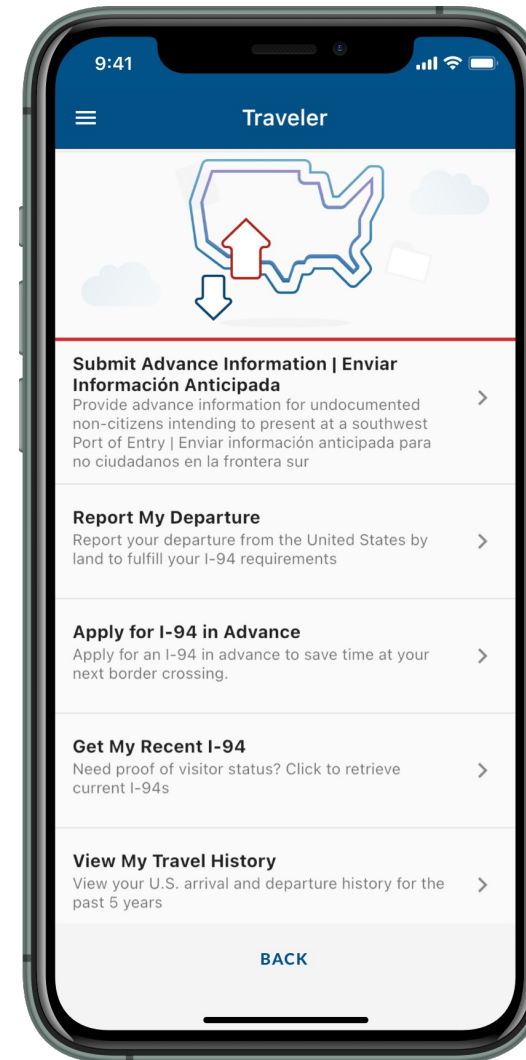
9:41

Traveler

Submit Advance Information | Enviar Información Anticipada
Provide advance information for undocumented non-citizens intending to present at a southwest Port of Entry | Enviar información anticipada para no ciudadanos en la frontera sur

Report My Departure
Report your departure from the United States by land to fulfill your I-94 requirements

Apply for I-94 in Advance
Apply for an I-94 in advance to save time at your next border crossing.

Get My Recent I-94
Need proof of visitor status? Click to retrieve current I-94s

View My Travel History
View your U.S. arrival and departure history for the past 5 years

BACK